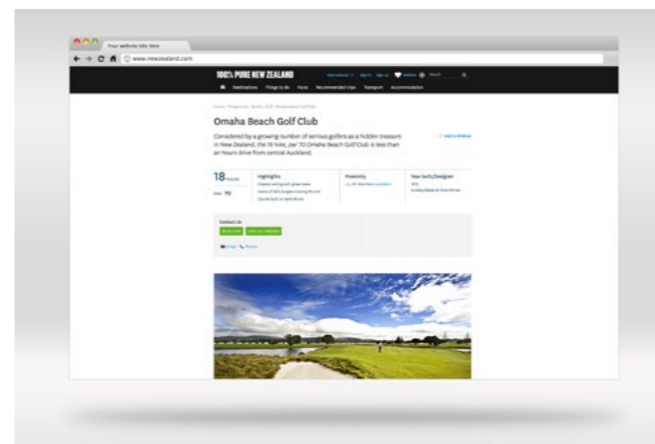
Your website title here

www.newzealand.com

100% PURE NEW ZEALAND

Destinations Things to do Facts Recommended trips Transport Accommodation

Omaha Beach Golf Club

Considered by a growing number of serious golfers as a hidden treasure in New Zealand, the 18 hole, par 72 Omaha Beach Golf Club is less than an hours drive from central Auckland.

18

72

Highlights

Proximity

Year built/Designer

Contact Us

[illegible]